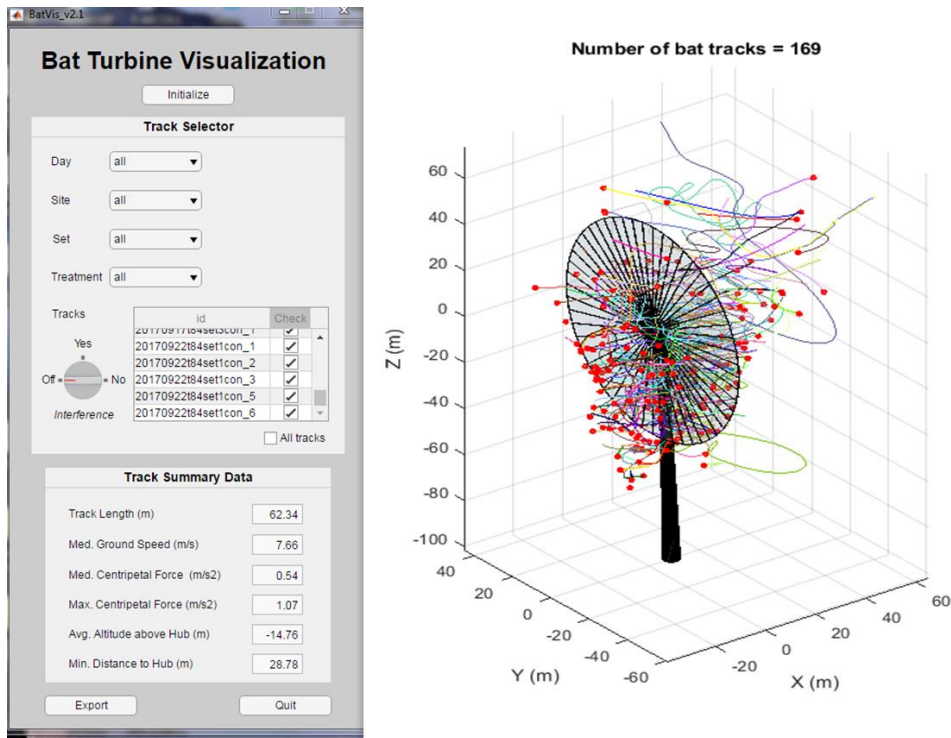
BatVis_v2.1

Bat Turbine Visualization

Initialize

Track Selector

Day all

Site all

Set all

Treatment all

Tracks

| id | Check |
|---|---|
| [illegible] | ✓ |
| 20170922t84set1con_1 | ✓ |
| 20170922t84set1con_2 | ✓ |
| 20170922t84set1con_3 | ✓ |
| 20170922t84set1con_5 | ✓ |
| 20170922t84set1con_6 | ✓ |

Yes
Off No
Interference

All tracks

Track Summary Data

Track Length (m) 62.34

Med. Ground Speed (m/s) 7.66

Med. Centripetal Force (m/s2) 0.54

Max. Centripetal Force (m/s2) 1.07

Avg. Altitude above Hub (m) -14.76

Min. Distance to Hub (m) 28.78

Export Quit

Number of bat tracks = 169

Z (m)
60
40
20
0
-20
-40
-60
-80
-100

Y (m)
40
20
0
-20
-40
-60

X (m)
-20
0
20
40
60